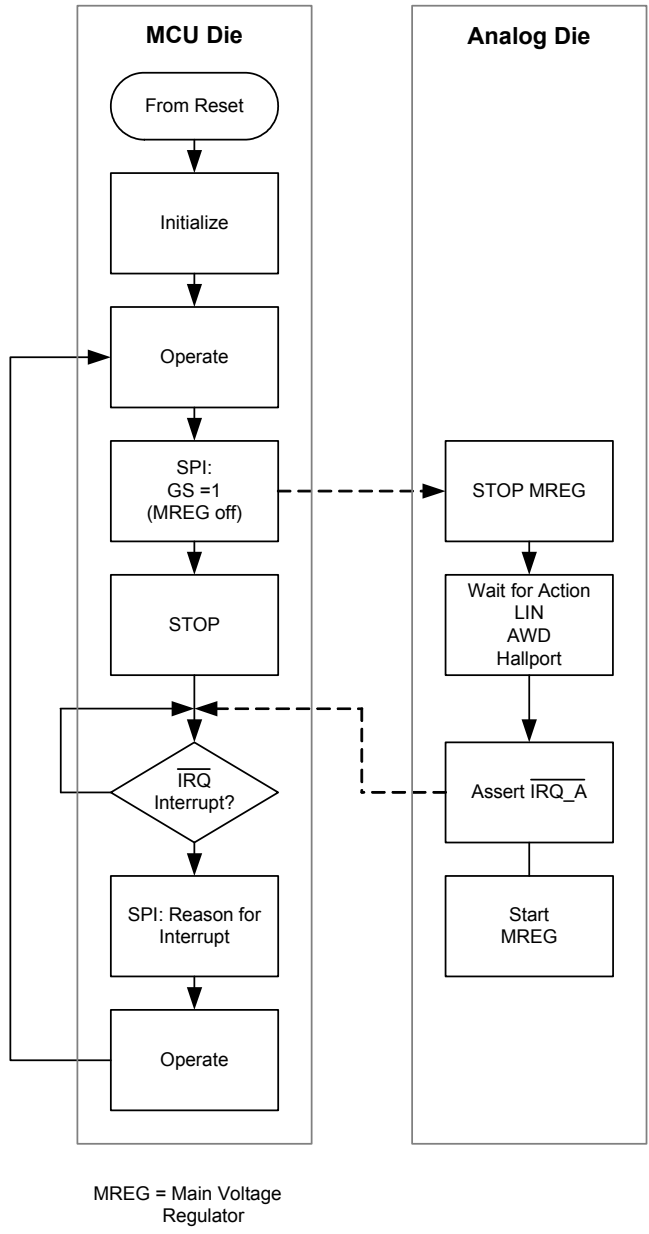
MCU Die

From Reset

Initialize

Operate

SPI:
GS =1
(MREG off)

STOP

$\overline{\text{IRQ}}$
Interrupt?

SPI: Reason for Interrupt

Operate

Analog Die

STOP MREG

Wait for Action
LIN
AWD
Hallport

Assert $\overline{\text{IRQ\_A}}$

Start
MREG

MREG = Main Voltage Regulator